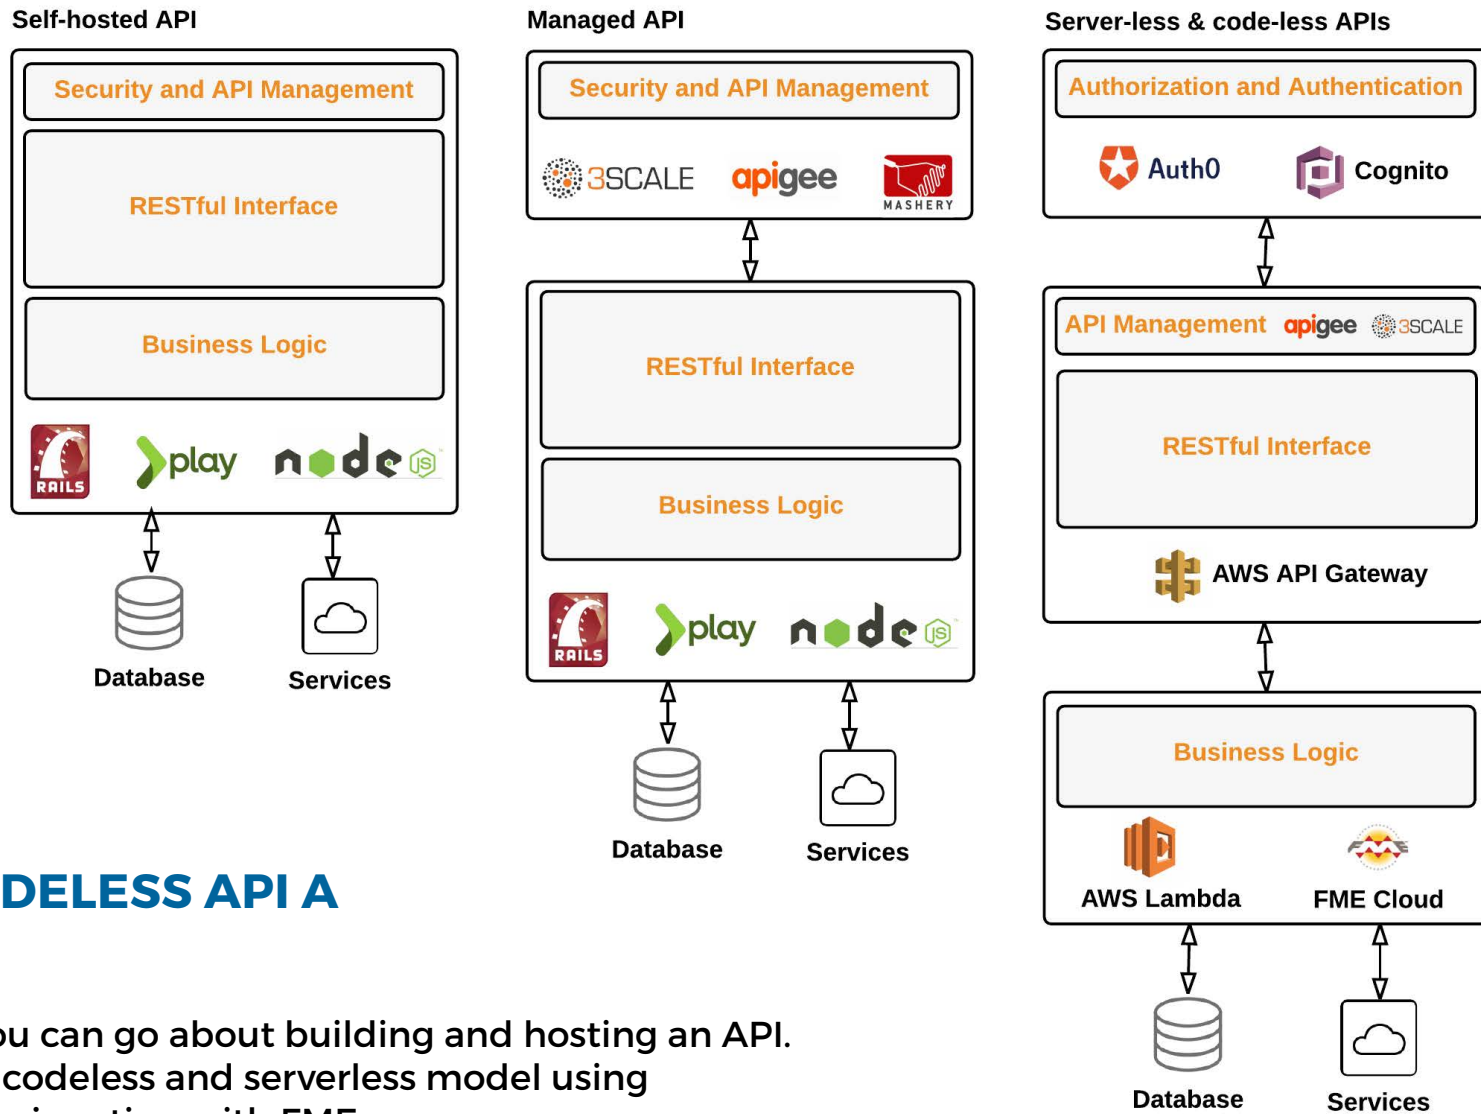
Self-hosted API

Security and API Management

RESTful Interface

Business Logic

RAILS

play

node JS

Database

Services

Managed API

Security and API Management

3SCALE apigee MASHERY

RESTful Interface

Business Logic

RAILS

play

node JS

Database

Services

Server-less & code-less APIs

Authorization and Authentication

Auth0 Cognito

API Management apigee 3SCALE

RESTful Interface

AWS API Gateway

Business Logic

AWS Lambda FME Cloud

Database

Services

DELESS API A

ou can go about building and hosting an API. codeless and serverless model using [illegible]